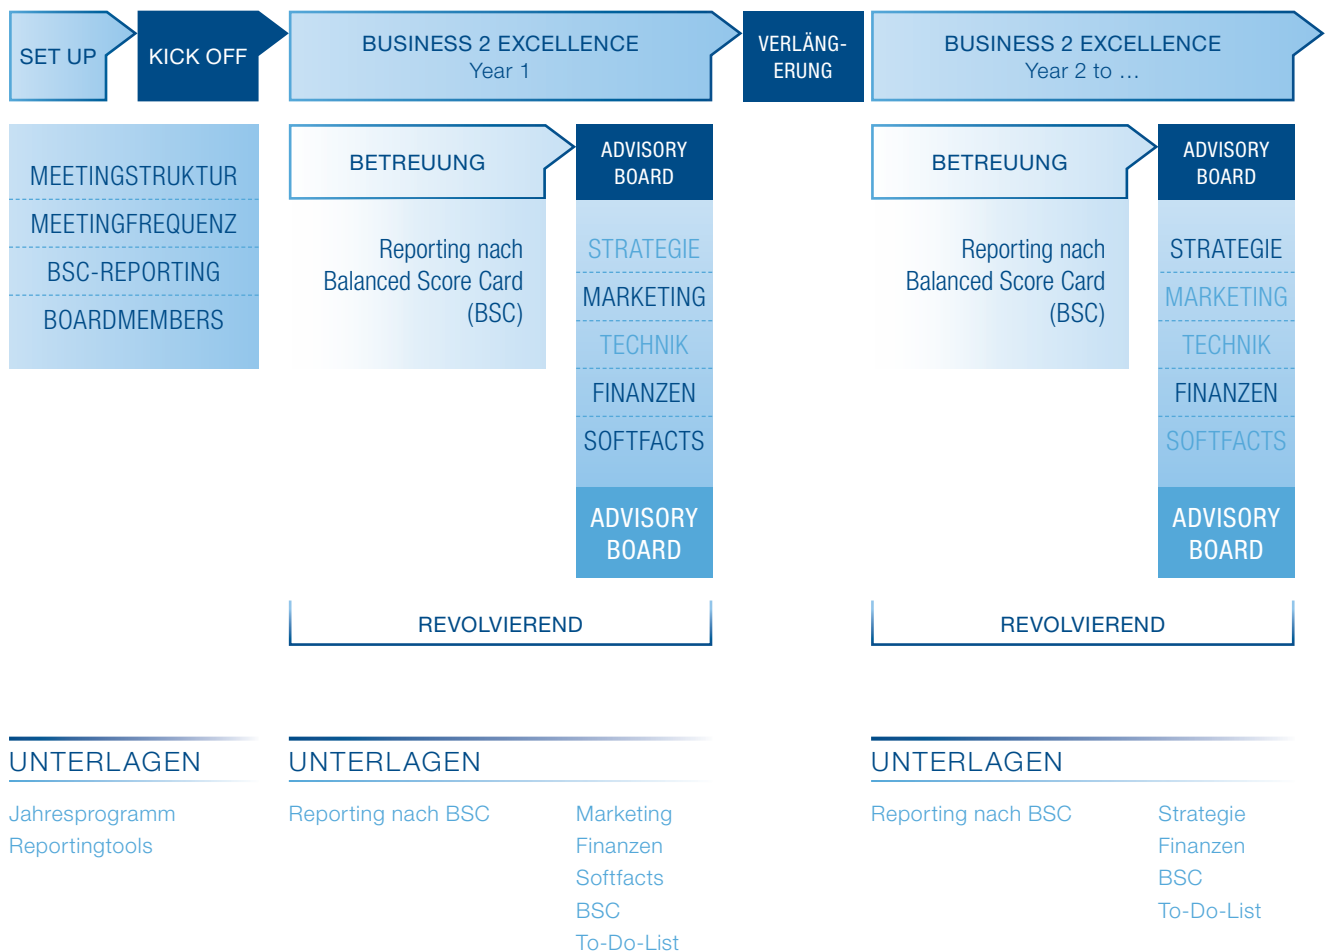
SET UP

KICK OFF

BUSINESS 2 EXCELLENCE
Year 1

VERLÄNGERUNG

BUSINESS 2 EXCELLENCE
Year 2 to …

MEETINGSTRUKTUR
MEETINGFREQUENZ
BSC-REPORTING
BOARDMEMBERS

BETREUUNG

Reporting nach Balanced Score Card (BSC)

ADVISORY BOARD

STRATEGIE
MARKETING
TECHNIK
FINANZEN
SOFTFACTS

ADVISORY BOARD

REVOLVIEREND

BETREUUNG

Reporting nach Balanced Score Card (BSC)

ADVISORY BOARD

STRATEGIE
MARKETING
TECHNIK
FINANZEN
SOFTFACTS

ADVISORY BOARD

REVOLVIEREND

UNTERLAGEN

Jahresprogramm
Reportingtools

UNTERLAGEN

Reporting nach BSC

Marketing
Finanzen
Softfacts
BSC
To-Do-List

UNTERLAGEN

Reporting nach BSC

Strategie
Finanzen
BSC
To-Do-List